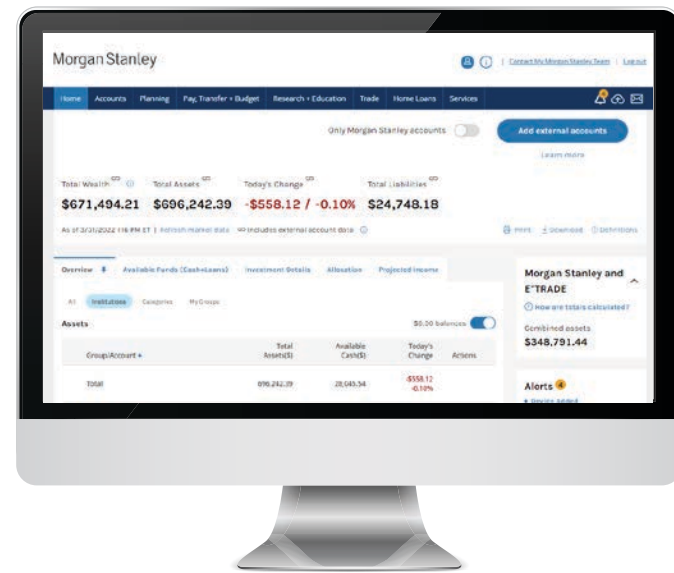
Morgan Stanley

Contact My Morgan Stanley Team | Log out

Home Accounts Planning Pay, Transfer + Budget Research + Education Trade Home Loans Services

Only Morgan Stanley accounts

Add external accounts

Learn more

Total Wealth Total Assets Today's Change Total Liabilities

$671,494.21 $696,242.39 -$558.12 / -0.10% $24,748.18

As of 3/31/2022 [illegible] ET | Refresh Market Data ∞ Includes external account data

Print Download Definitions

Overview Available Funds (Cash+Loans) Investment Details Allocation Projected Income

All Institutions Categories My Groups

Assets

$0.00 balances

| Group/Account | Total Assets($) | Available Cash($) | Today's Change | Actions |
|---|---|---|---|---|
| Total | 696,242.39 | 28,045.54 | -$558.12 -0.10% | |

Morgan Stanley and E*TRADE

How are totals calculated?

Combined assets

$348,791.44

Alerts 4

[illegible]